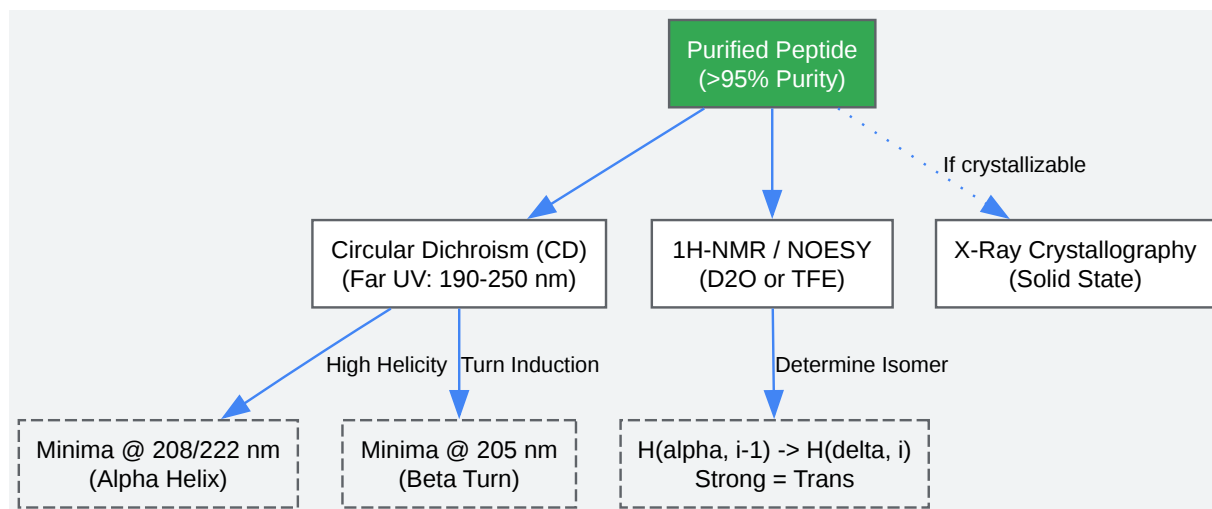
Purified Peptide
(>95% Purity)

If crystallizable

Circular Dichroism (CD)
(Far UV: 190-250 nm)

1H-NMR / NOESY
(D2O or TFE)

X-Ray Crystallography
(Solid State)

High Helicity

Turn Induction

Determine Isomer

Minima @ 208/222 nm
(Alpha Helix)

Minima @ 205 nm
(Beta Turn)

H(alpha, i-1) -> H(delta, i)
Strong = Trans